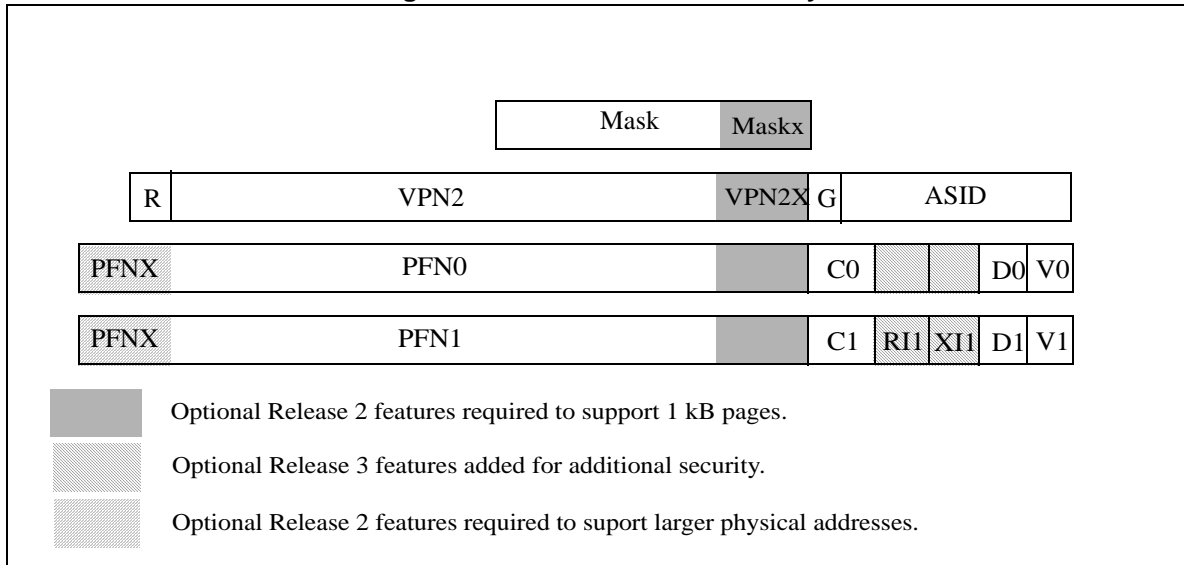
| Mask | Maskx |
|---|---|

| R | VPN2 | VPN2X | G | ASID |
|---|---|---|---|---|

| PFNX | PFN0 | | C0 | | | D0 | V0 |
|---|---|---|---|---|---|---|---|
| PFNX | PFN1 | | C1 | RI1 | XI1 | D1 | V1 |

Optional Release 2 features required to support 1 kB pages.

Optional Release 3 features added for additional security.

Optional Release 2 features required to suport larger physical addresses.